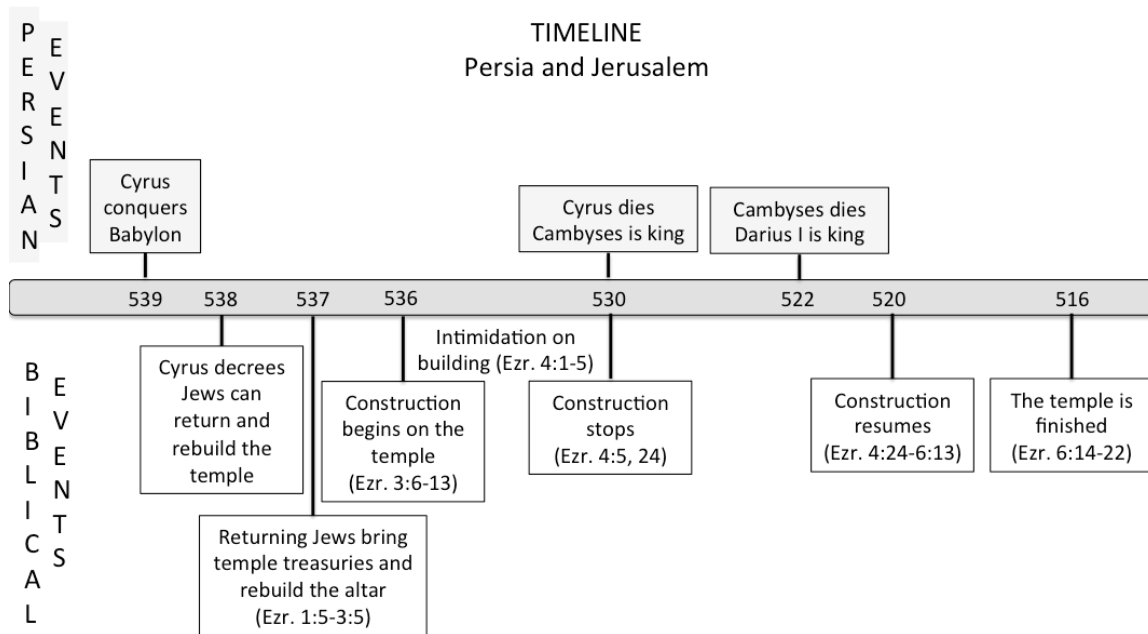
TIMELINE
Persia and Jerusalem

PERSIAN EVENTS

Cyrus conquers Babylon

Cyrus dies Cambyses is king

Cambyses dies Darius I is king

539 538 537 536 530 522 520 516

BIBLICAL EVENTS

Cyrus decrees Jews can return and rebuild the temple

Returning Jews bring temple treasuries and rebuild the altar (Ezr. 1:5-3:5)

Construction begins on the temple (Ezr. 3:6-13)

Intimidation on building (Ezr. 4:1-5)

Construction stops (Ezr. 4:5, 24)

Construction resumes (Ezr. 4:24-6:13)

The temple is finished (Ezr. 6:14-22)